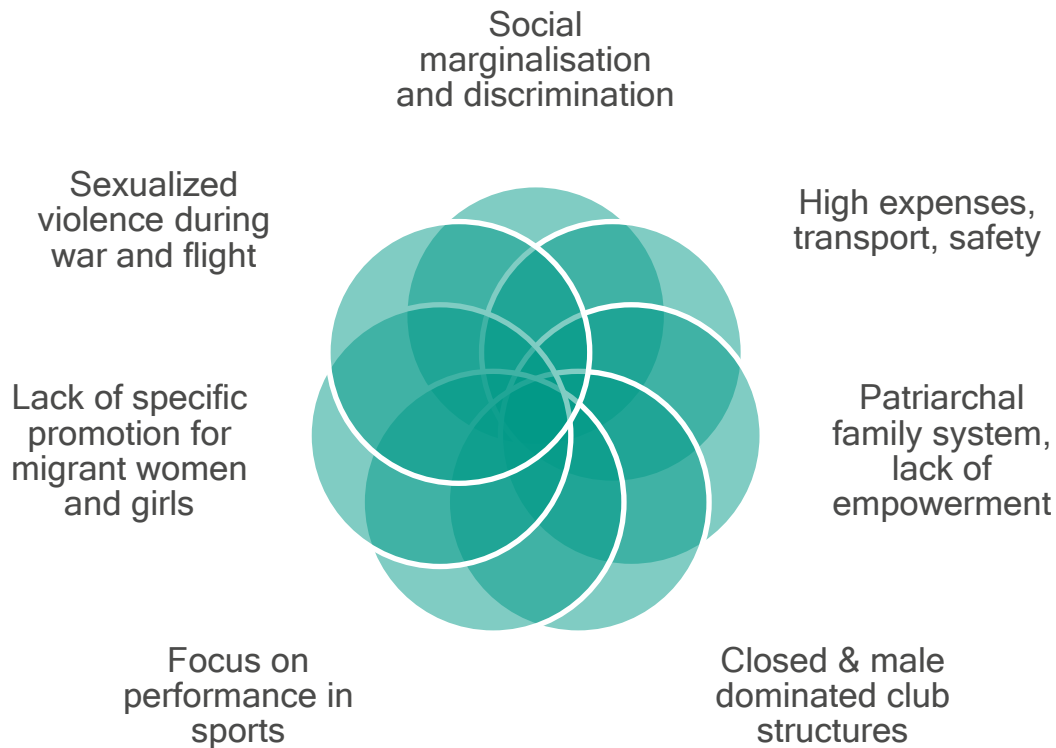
Social marginalisation and discrimination

High expenses, transport, safety

Patriarchal family system, lack of empowerment

Closed & male dominated club structures

Focus on performance in sports

Lack of specific promotion for migrant women and girls

Sexualized violence during war and flight